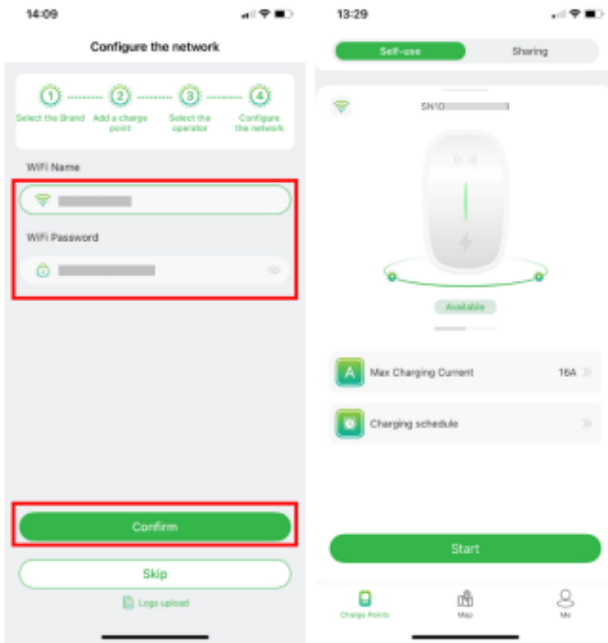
14:09

Configure the network

1 Select the Brand
2 Add a charge point
3 Select the operator
4 Configure the network

WiFi Name

WiFi Password

Confirm

Skip

Logs upload

13:29

Self-use

Sharing

SN10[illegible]

Available

A Max Charging Current 16A

Charging schedule

Start

Charge Points

Map

Me